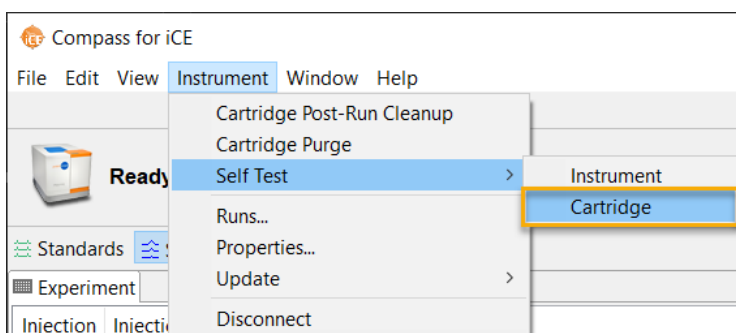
Compass for iCE

File Edit View Instrument Window Help

Cartridge Post-Run Cleanup
Cartridge Purge
Self Test >
Runs...
Properties...
Update >
Disconnect

Instrument
Cartridge

Ready

Standards

Experiment

Injection Injectio